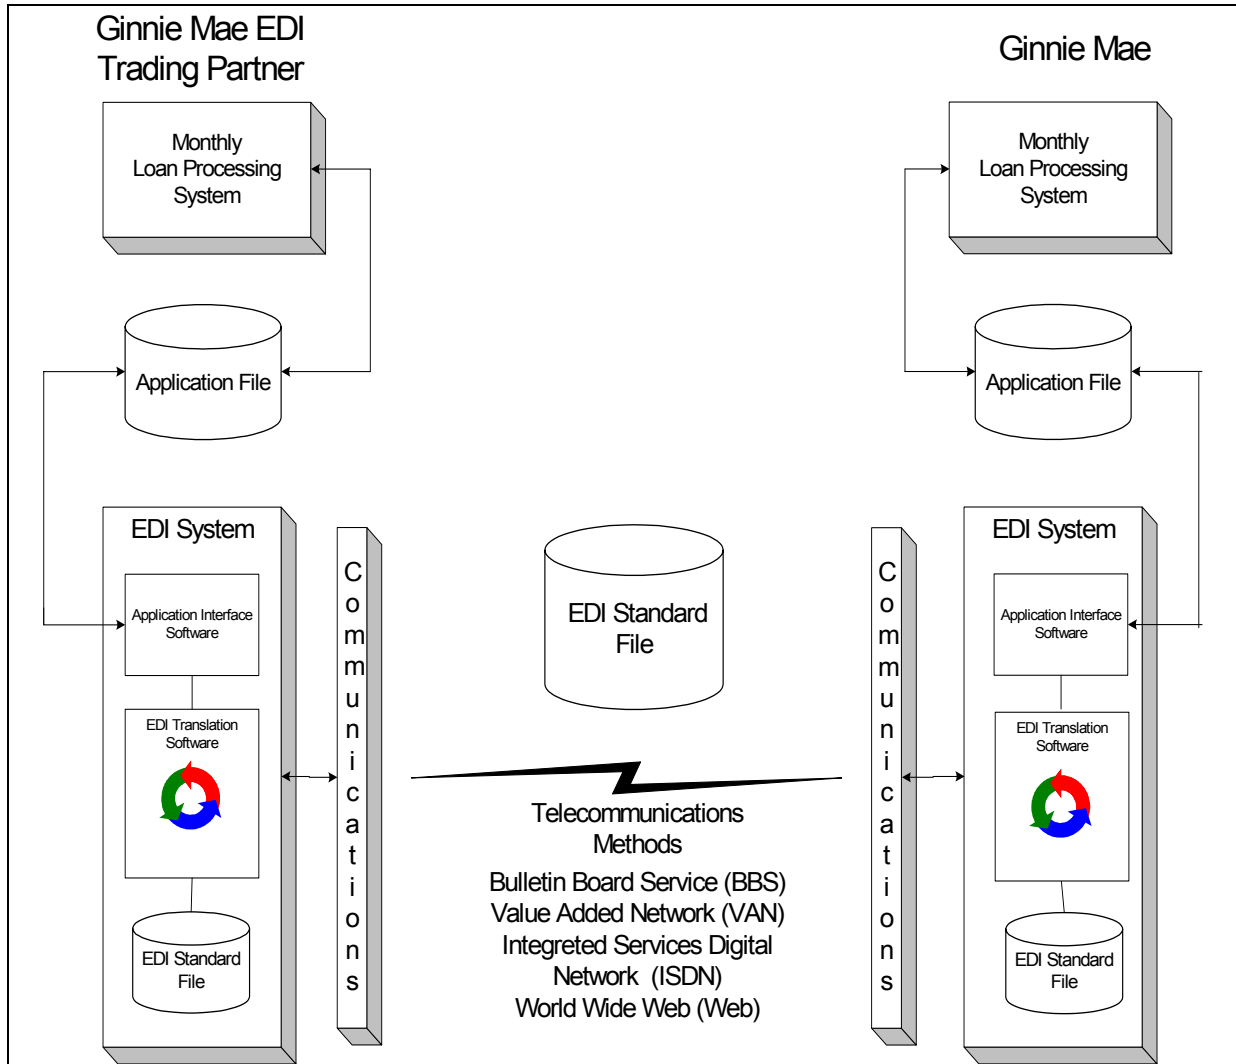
Ginnie Mae EDI Trading Partner

Ginnie Mae

Monthly Loan Processing System

Monthly Loan Processing System

Application File

Application File

EDI System

Application Interface Software

EDI Translation Software

EDI Standard File

Communications

EDI Standard File

Telecommunications Methods

Bulletin Board Service (BBS)
Value Added Network (VAN)
Integreted Services Digital Network (ISDN)
World Wide Web (Web)

Communications

EDI System

Application Interface Software

EDI Translation Software

EDI Standard File